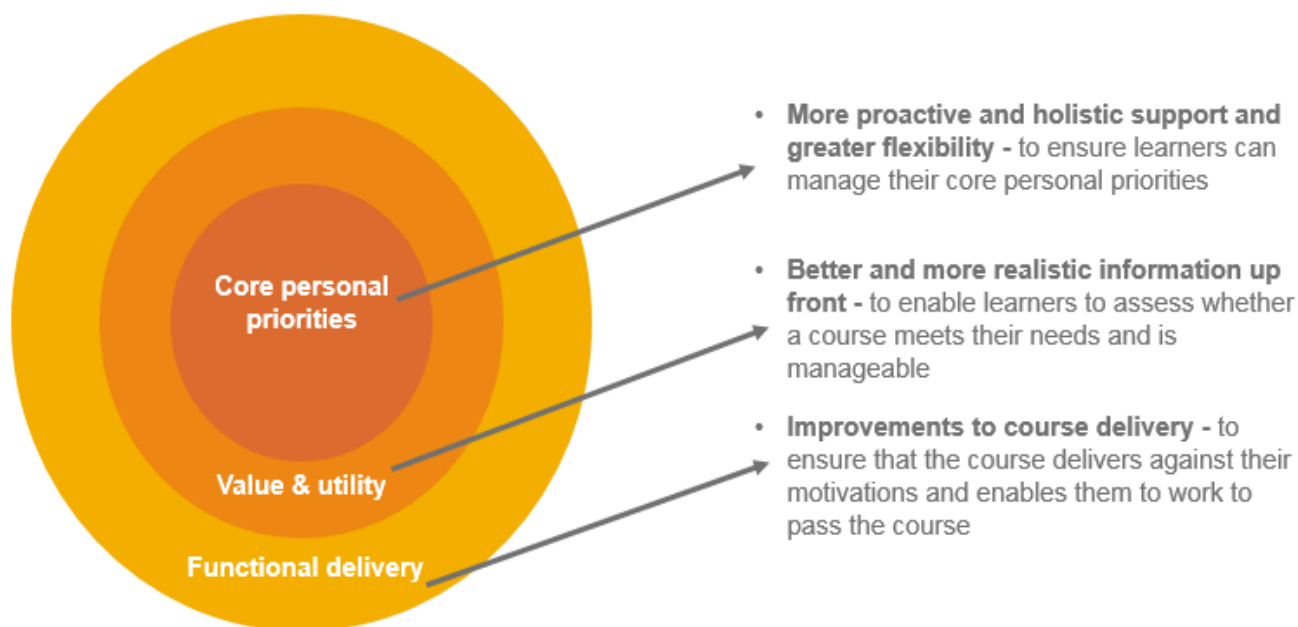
Core personal priorities

Value & utility

Functional delivery

• **More proactive and holistic support and greater flexibility -** to ensure learners can manage their core personal priorities

• **Better and more realistic information up front -** to enable learners to assess whether a course meets their needs and is manageable

• **Improvements to course delivery -** to ensure that the course delivers against their motivations and enables them to work to pass the course